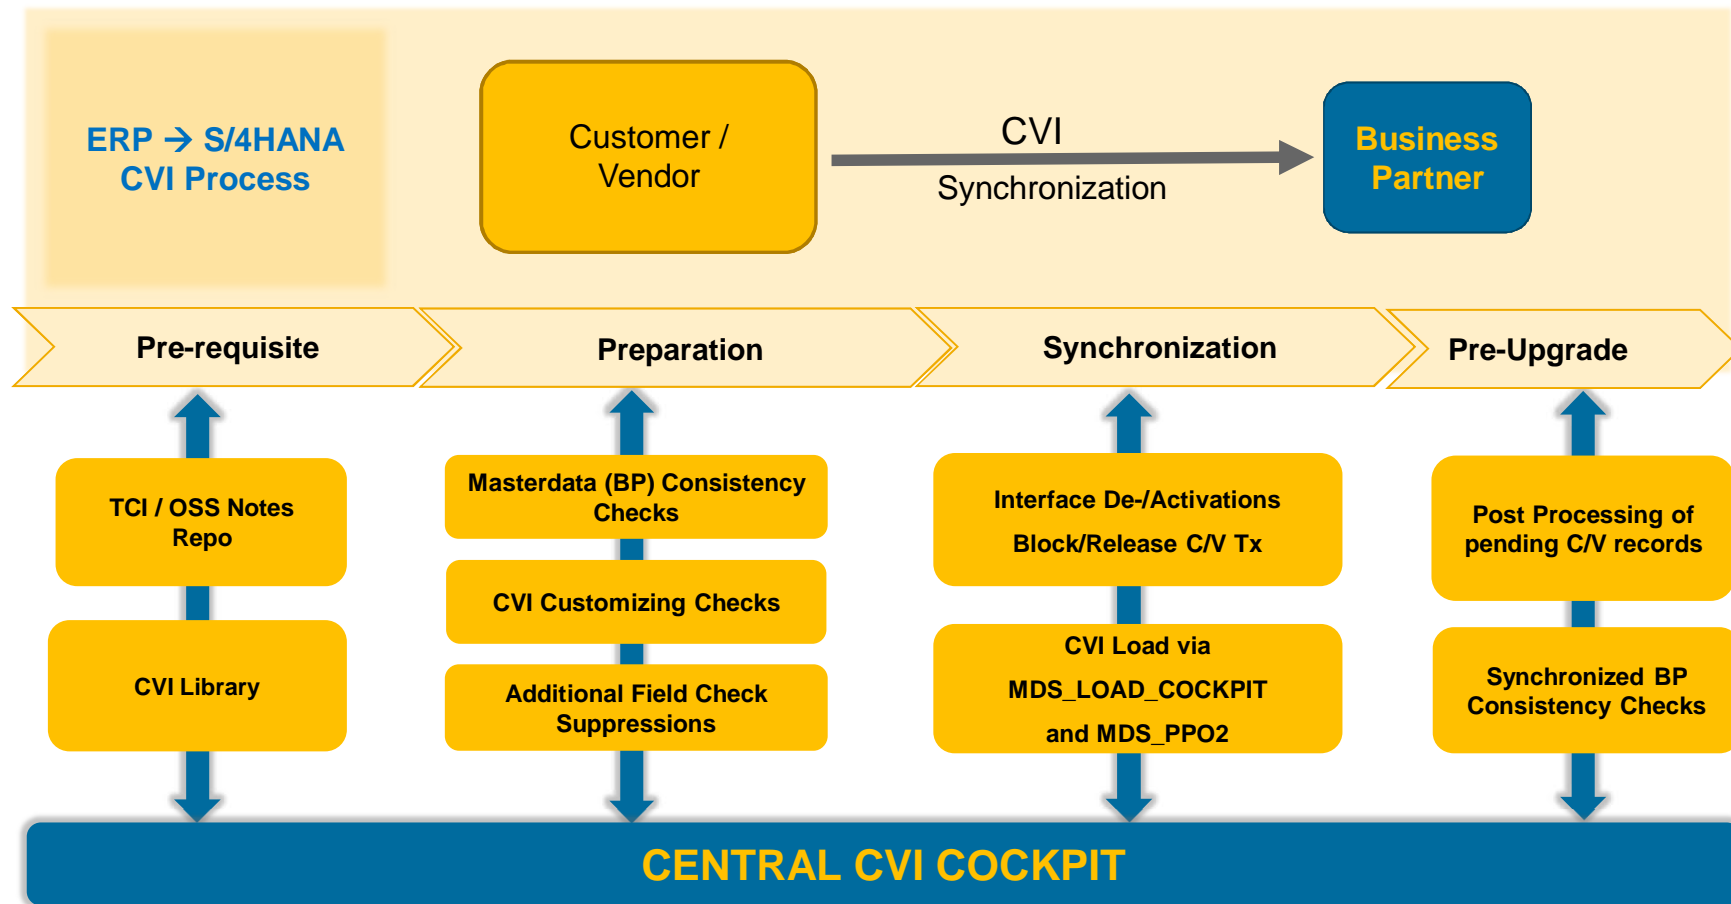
ERP → S/4HANA CVI Process

Customer / Vendor

CVI

Synchronization

Business Partner

Pre-requisite

Preparation

Synchronization

Pre-Upgrade

TCI / OSS Notes Repo

CVI Library

Masterdata (BP) Consistency Checks

CVI Customizing Checks

Additional Field Check Suppressions

Interface De-/Activations

Block/Release C/V Tx

CVI Load via

MDS_LOAD_COCKPIT

and MDS_PPO2

Post Processing of pending C/V records

Synchronized BP Consistency Checks

CENTRAL CVI COCKPIT